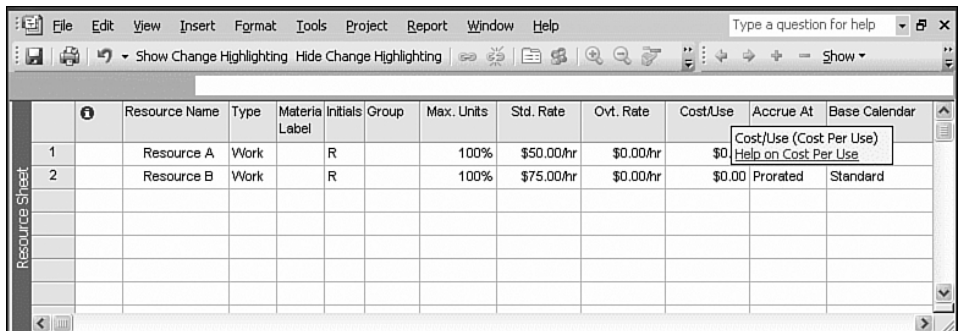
File Edit View Insert Format Tools Project Report Window Help

Type a question for help

Show Change Highlighting Hide Change Highlighting

Show

Resource Sheet

| | ❶ | Resource Name | Type | Material Label | Initials | Group | Max. Units | Std. Rate | Ovt. Rate | Cost/Use | Accrue At | Base Calendar |
|---|---|---|---|---|---|---|---|---|---|---|---|---|
| 1 | | Resource A | Work | | R | | 100% | \$50.00/hr | \$0.00/hr | \$0. | | |
| 2 | | Resource B | Work | | R | | 100% | \$75.00/hr | \$0.00/hr | \$0.00 | Prorated | Standard |

Cost/Use (Cost Per Use)
Help on Cost Per Use